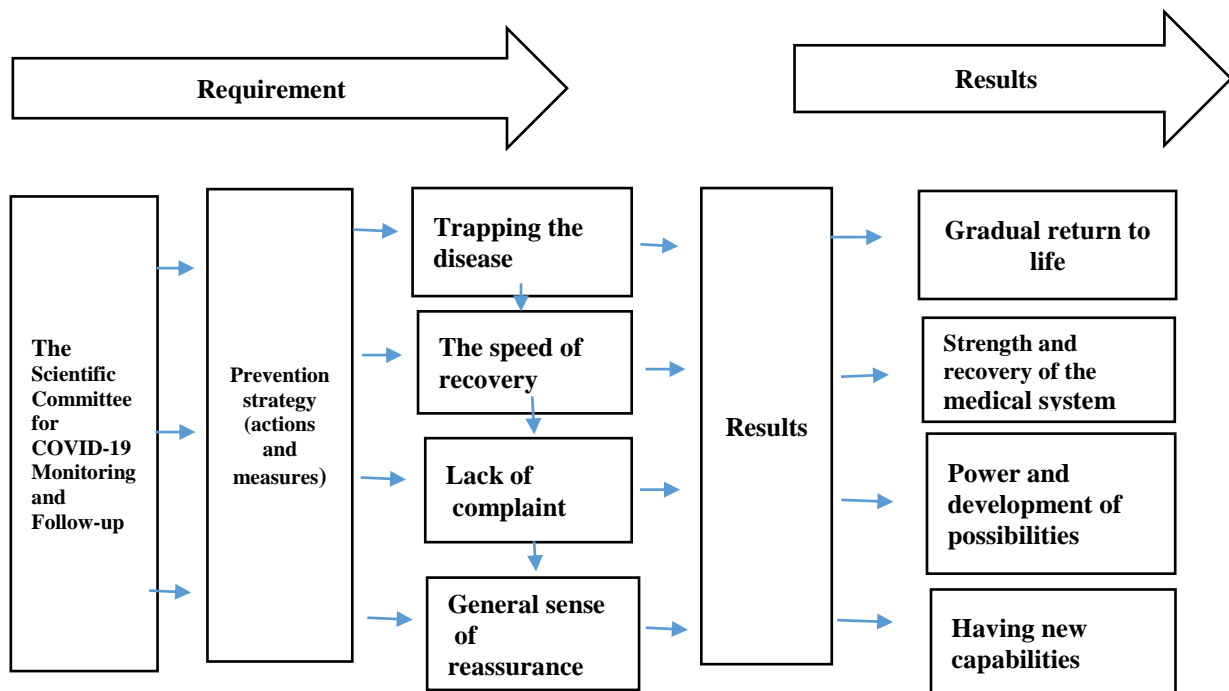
Requirement

Results

The Scientific Committee for COVID-19 Monitoring and Follow-up

Prevention strategy (actions and measures)

Trapping the disease

The speed of recovery

Lack of complaint

General sense of reassurance

Results

Gradual return to life

Strength and recovery of the medical system

Power and development of possibilities

Having new capabilities